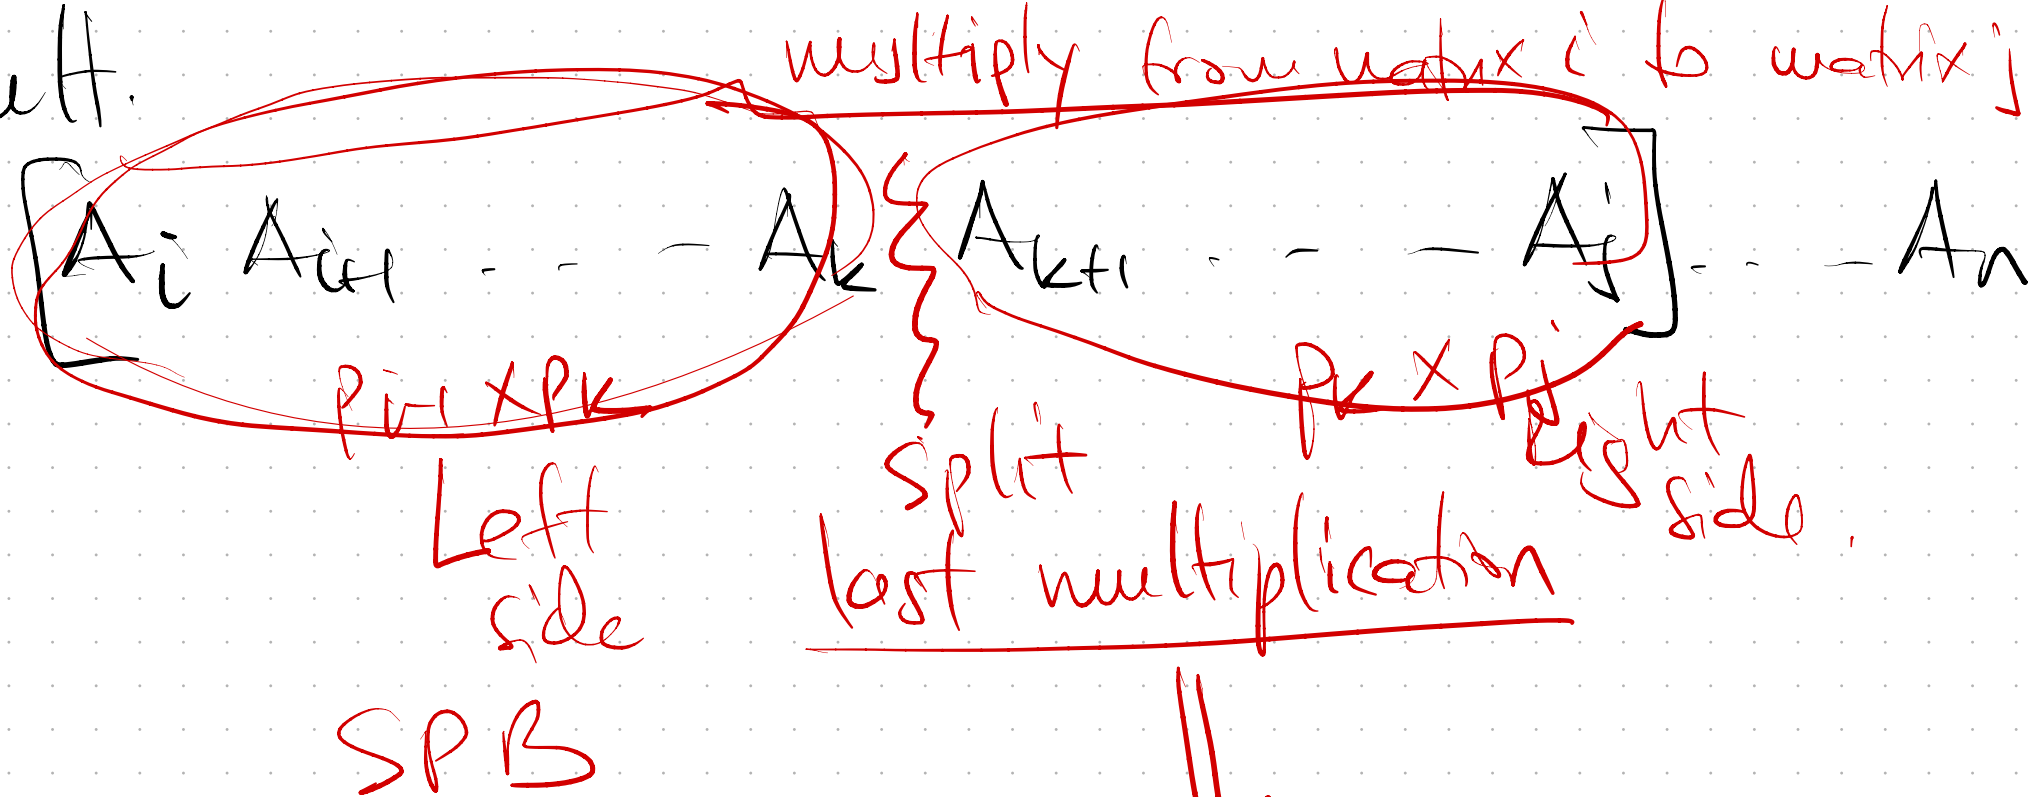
ult.

multiply from matrix i to matrix j

$[A_i \; A_{i+1} \; \cdots \; A_k \; A_{k+1} \; \cdots \; A_j] \cdots A_n$

$p_{i-1} \times p_k$

$p_k \times p_j$

Left side

split

right side.

last multiplication

SPB